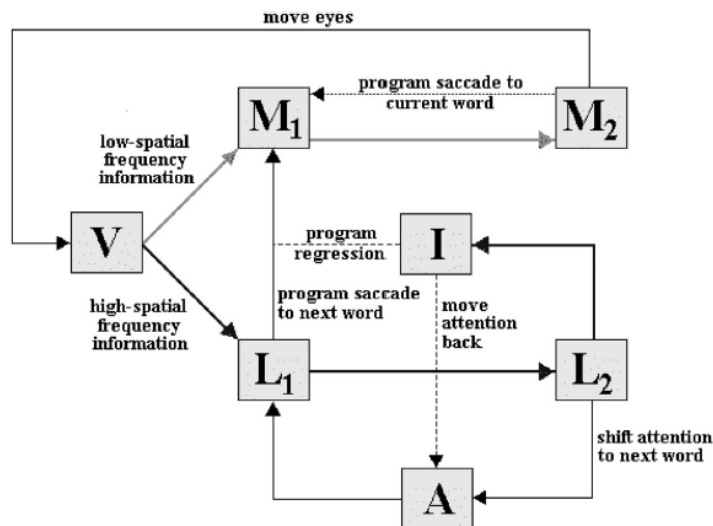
move eyes

program saccade to current word

$M_1$

$M_2$

low-spatial frequency information

V

program regression

I

high-spatial frequency information

program saccade to next word

move attention back

$L_1$

$L_2$

shift attention to next word

A